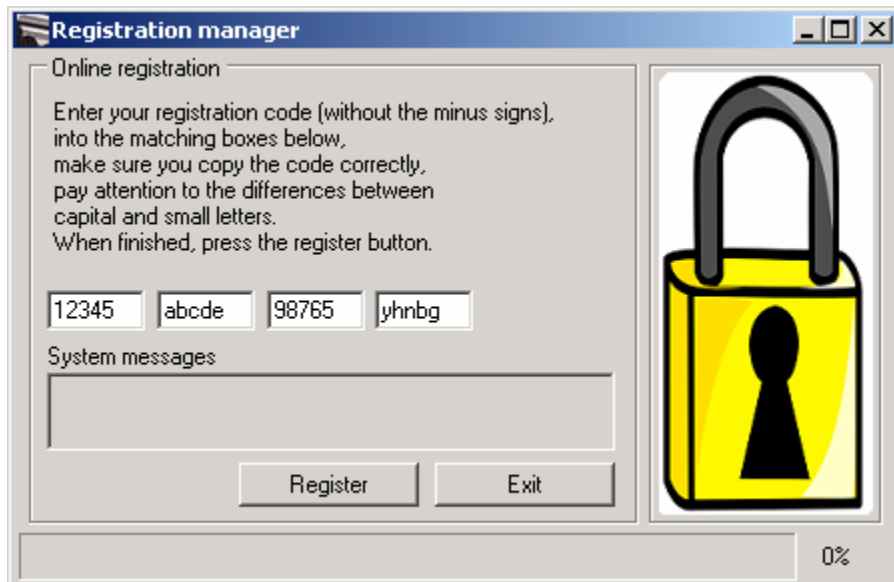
Registration manager

Online registration

Enter your registration code (without the minus signs), into the matching boxes below, make sure you copy the code correctly, pay attention to the differences between capital and small letters. When finished, press the register button.

12345 abcde 98765 yhnbg

System messages

Register Exit

0%